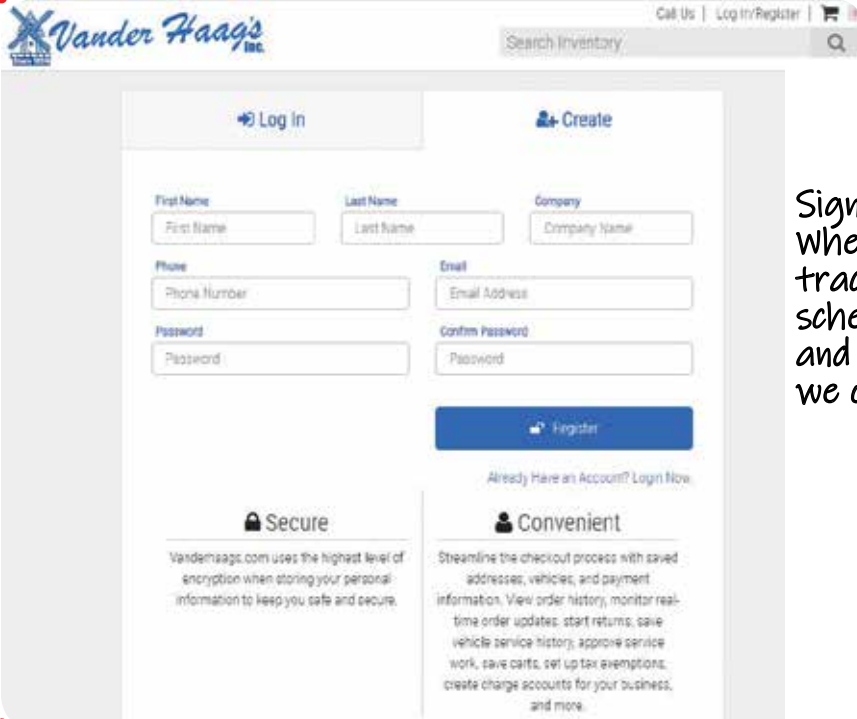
Vander Haag's Inc.

Call Us | Log In/Register |

Search Inventory

Log In

Create

First Name
First Name

Last Name
Last Name

Company
Company Name

Phone
Phone Number

Email
Email Address

Password
Password

Confirm Password
Password

Register

Already Have an Account? Login Now

Secure

Vanderhaags.com uses the highest level of encryption when storing your personal information to keep you safe and secure.

Convenient

Streamline the checkout process with saved addresses, vehicles, and payment information. View order history, monitor real-time order updates, start returns, save vehicle service history, approve service work, save carts, set up tax exemptions, create charge accounts for your business, and more.

Sign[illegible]
Whe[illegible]
trac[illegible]
sche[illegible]
and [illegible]
we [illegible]